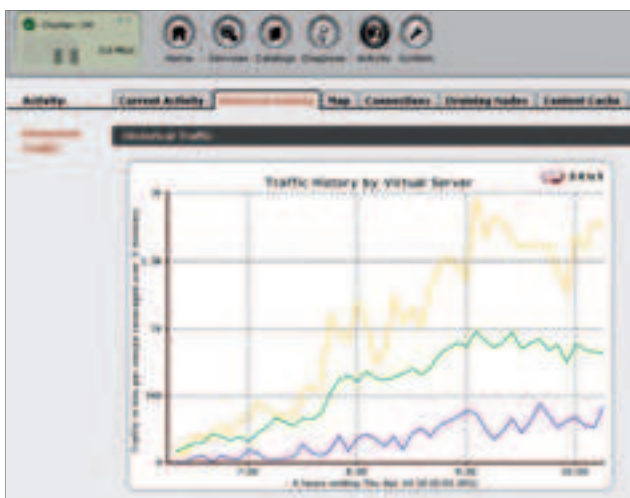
Home Services Catalog Diagnose Activity System

Activity | Current Activity | Historical Activity | Map | Connections | Draining Nodes | Content Cache

Historical Traffic

Historical Traffic

Traffic History by Virtual Server

ZXTM

7:00 8:00 9:00 10:00

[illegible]